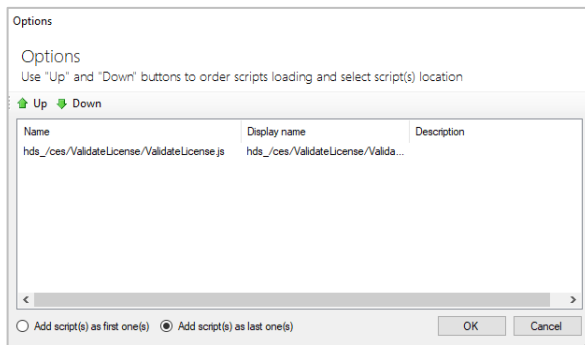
Options

Options
Use "Up" and "Down" buttons to order scripts loading and select script(s) location

Up Down

| Name | Display name | Description |
|---|---|---|
| hds_/ces/ValidateLicense/ValidateLicense.js | hds_/ces/ValidateLicense/Valida... | |

Add script(s) as first one(s)
Add script(s) as last one(s)

OK
Cancel